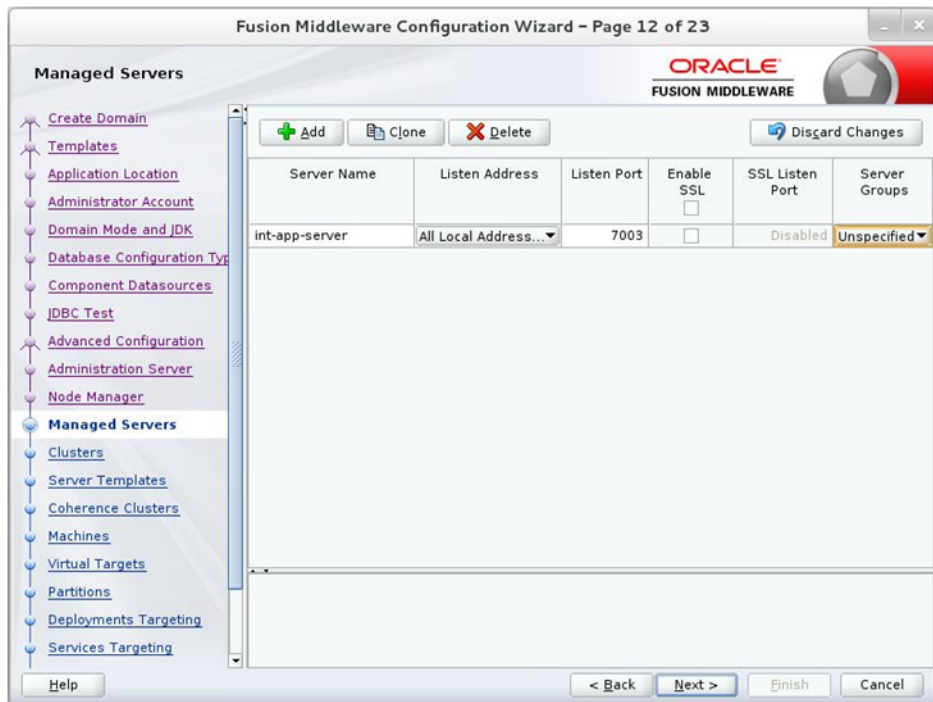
Fusion Middleware Configuration Wizard - Page 12 of 23

Managed Servers

ORACLE
FUSION MIDDLEWARE

Create Domain
Templates
Application Location
Administrator Account
Domain Mode and JDK
Database Configuration Typ
Component Datasources
JDBC Test
Advanced Configuration
Administration Server
Node Manager
Managed Servers
Clusters
Server Templates
Coherence Clusters
Machines
Virtual Targets
Partitions
Deployments Targeting
Services Targeting

Add   Clone   Delete   Discard Changes

| Server Name | Listen Address | Listen Port | Enable SSL | SSL Listen Port | Server Groups |
|---|---|---|---|---|---|
| int-app-server | All Local Address... | 7003 | | Disabled | Unspecified |

Help   < Back   Next >   Finish   Cancel